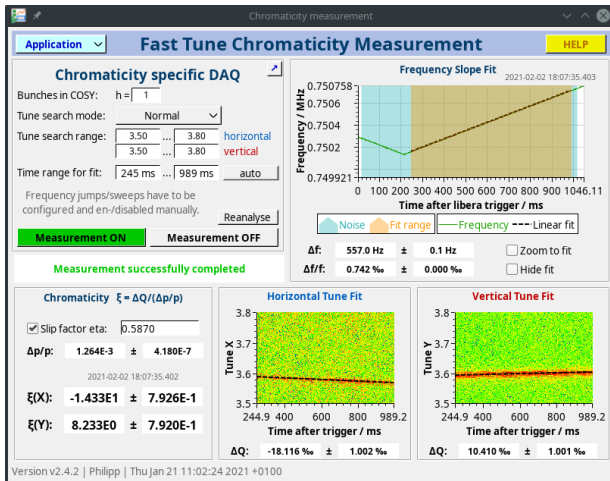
Chromaticity measurement

Application

Fast Tune Chromaticity Measurement

HELP

Chromaticity specific DAQ

Bunches in COSY: h = 1

Tune search mode: Normal

Tune search range: 3.50 ... 3.80 horizontal
3.50 ... 3.80 vertical

Time range for fit: 245 ms ... 989 ms auto

Frequency jumps/sweeps have to be configured and en-/disabled manually.

Reanalyse

Measurement ON

Measurement OFF

Measurement successfully completed

Frequency Slope Fit

2021-02-02 18:07:35.403

Frequency / MHz

0.750758
0.7506
0.7504
0.7502
0.749921

0 100 200 300 400 500 600 700 800 900 1046.11

Time after libera trigger / ms

Noise Fit range Frequency Linear fit

Δf: 557.0 Hz ± 0.1 Hz

Zoom to fit

Δf/f: 0.742 ‰ ± 0.000 ‰

Hide fit

Chromaticity ξ = ΔQ/(Δp/p)

Slip factor eta: 0.5870

Δp/p: 1.264E-3 ± 4.180E-7

2021-02-02 18:07:35.402

ξ(X): -1.433E1 ± 7.926E-1

ξ(Y): 8.233E0 ± 7.920E-1

Horizontal Tune Fit

Tune X

3.8
3.7
3.6
3.5

244.9 400 600 800 989.2

Time after trigger / ms

ΔQ: -18.116 ‰ ± 1.002 ‰

Vertical Tune Fit

Tune Y

3.8
3.7
3.6
3.5

244.9 400 600 800 989.2

Time after trigger / ms

ΔQ: 10.410 ‰ ± 1.001 ‰

Version v2.4.2 | Philipp | Thu Jan 21 11:02:24 2021 +0100